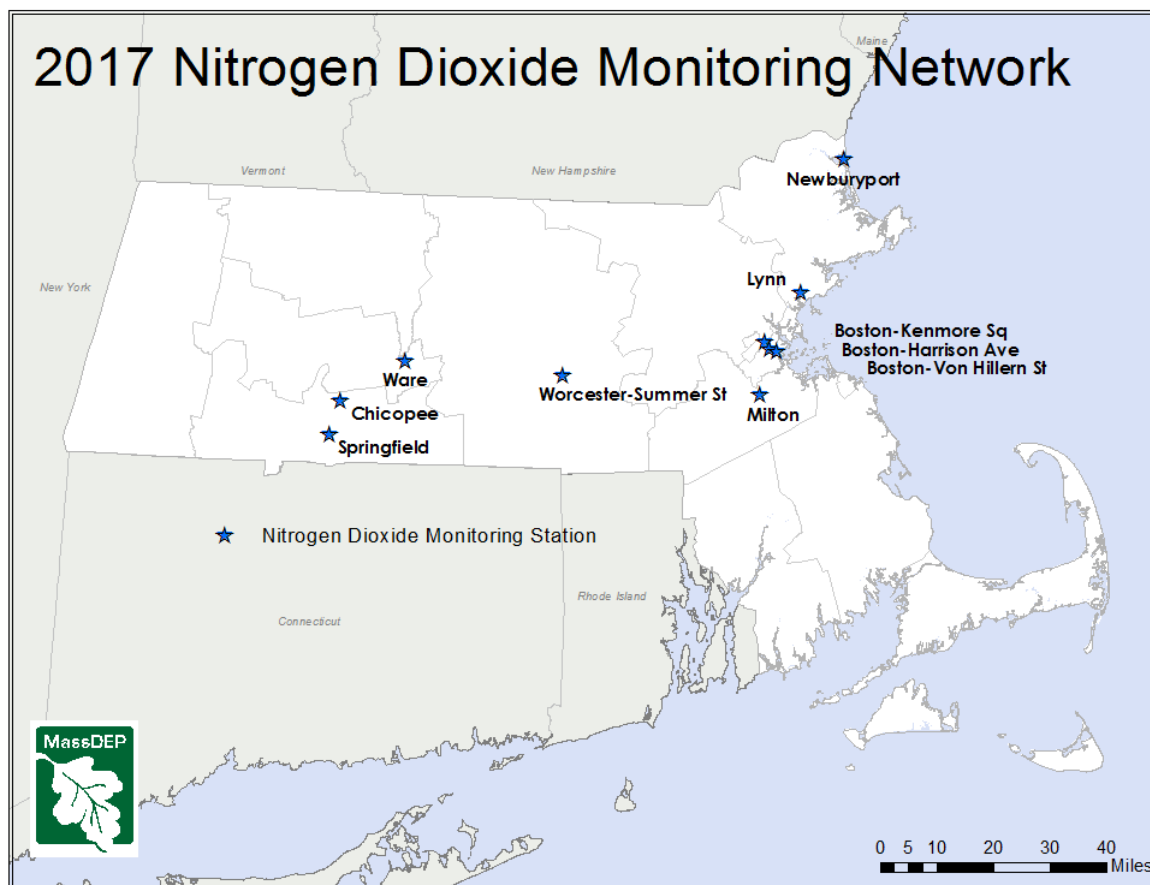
2017 Nitrogen Dioxide Monitoring Network

Maine

Vermont

New Hampshire

Newburyport

New York

Lynn

Boston-Kenmore Sq
Boston-Harrison Ave
Boston-Von Hillern St

Ware

Worcester-Summer St

Chicopee

Milton

Springfield

Nitrogen Dioxide Monitoring Station

Rhode Island

Connecticut

MassDEP

0 5 10 20 30 40 Miles